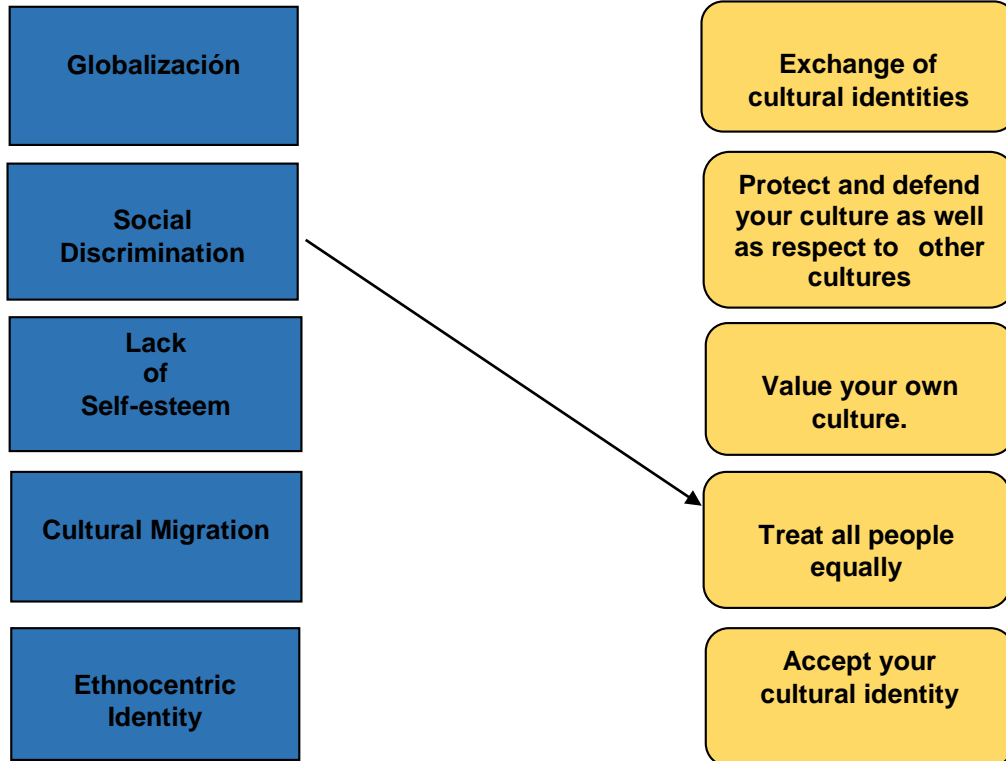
Globalización

Social Discrimination

Lack of Self-esteem

Cultural Migration

Ethnocentric Identity

Exchange of cultural identities

Protect and defend your culture as well as respect to other cultures

Value your own culture.

Treat all people equally

Accept your cultural identity